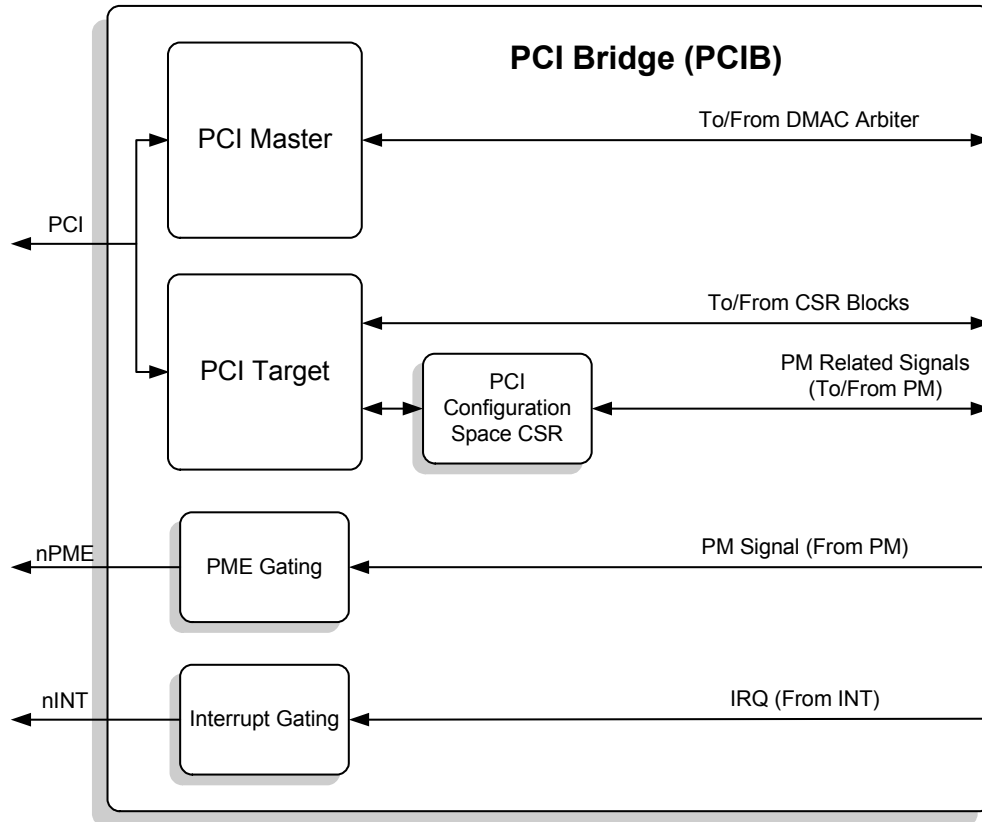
PCI Bridge (PCIB)

PCI Master

To/From DMAC Arbiter

PCI

PCI Target

To/From CSR Blocks

PCI Configuration Space CSR

PM Related Signals (To/From PM)

nPME

PME Gating

PM Signal (From PM)

nINT

Interrupt Gating

IRQ (From INT)